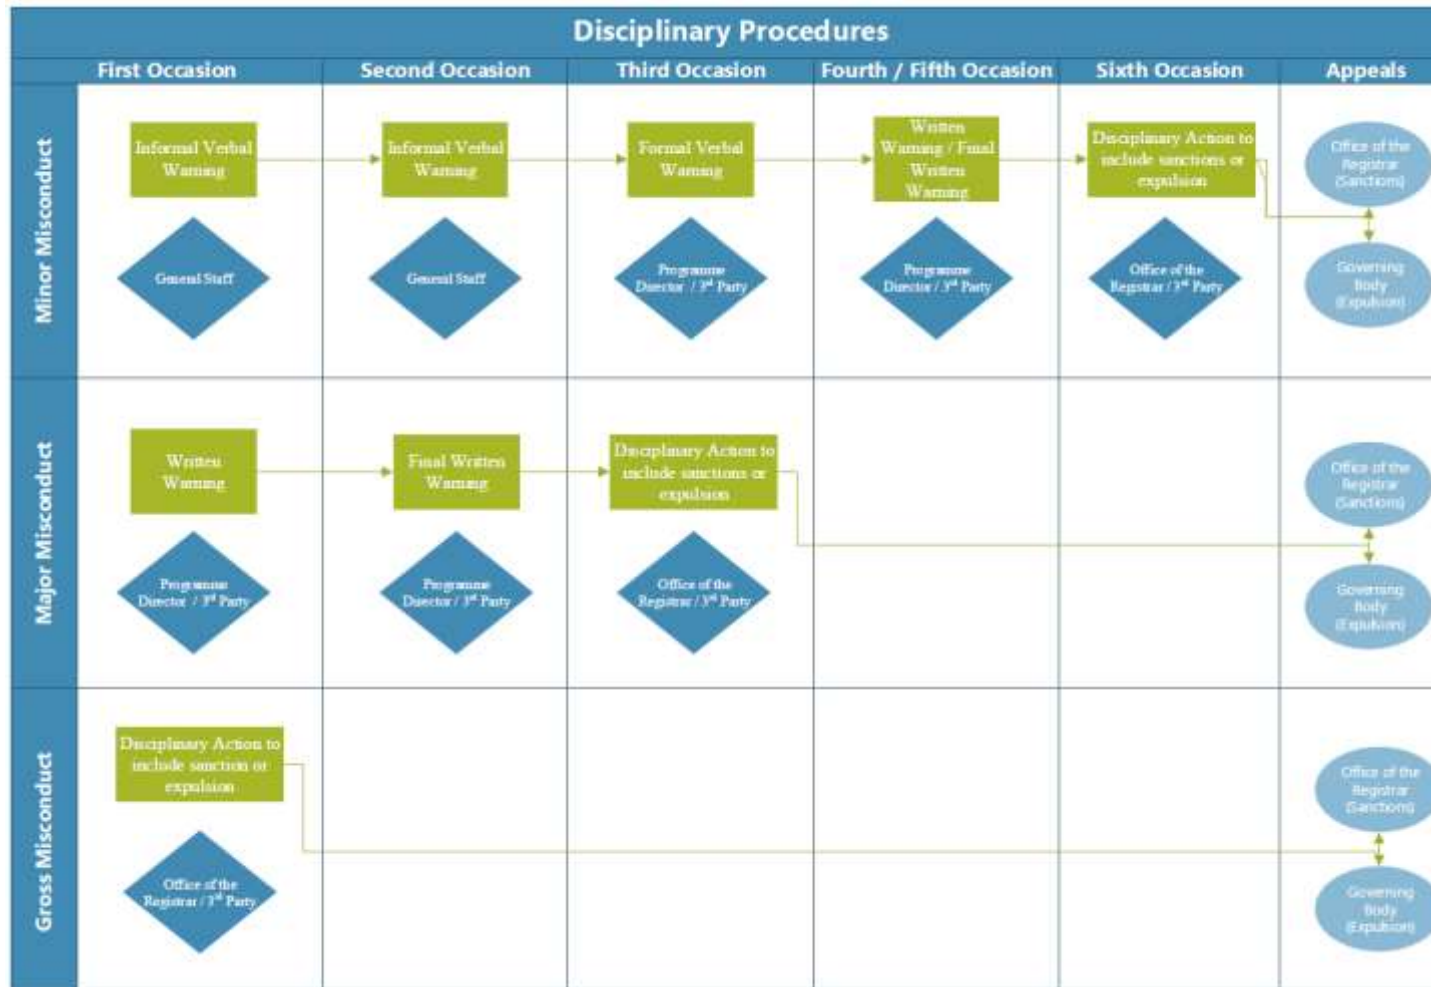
Disciplinary Procedures

| | First Occasion | Second Occasion | Third Occasion | Fourth / Fifth Occasion | Sixth Occasion | Appeals |
|---|---|---|---|---|---|---|
| Minor Misconduct | Informal Verbal Warning<br>General Staff | Informal Verbal Warning<br>General Staff | Formal Verbal Warning<br>Programme Director / 3rd Party | Written Warning / Final Written Warning<br>Programme Director / 3rd Party | Disciplinary Action to include sanctions or expulsion<br>Office of the Registrar / 3rd Party | Office of the Registrar (Sanctions)<br>Governing Body (Expulsion) |
| Major Misconduct | Written Warning<br>Programme Director / 3rd Party | Final Written Warning<br>Programme Director / 3rd Party | Disciplinary Action to include sanctions or expulsion<br>Office of the Registrar / 3rd Party | | | Office of the Registrar (Sanctions)<br>Governing Body (Expulsion) |
| Gross Misconduct | Disciplinary Action to include sanction or expulsion<br>Office of the Registrar / 3rd Party | | | | | Office of the Registrar (Sanctions)<br>Governing Body (Expulsion) |